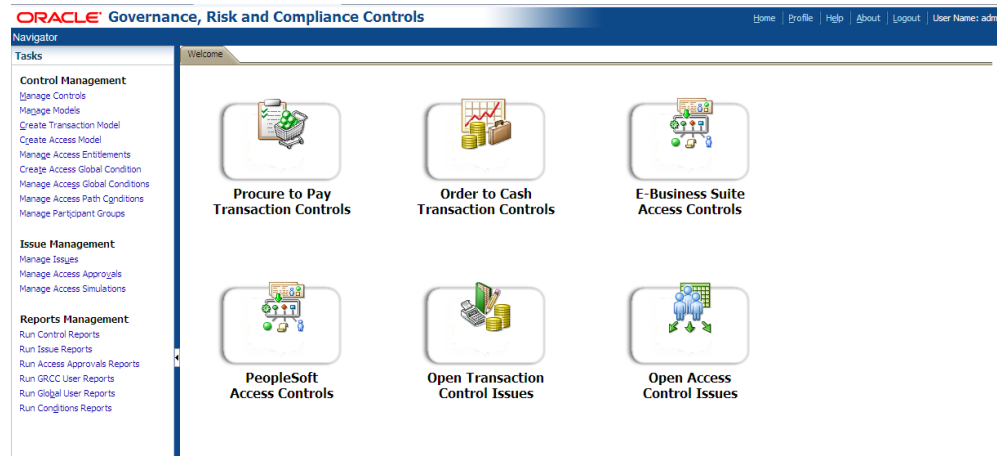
ORACLE Governance, Risk and Compliance Controls

Home | Profile | Help | About | Logout | User Name: adm

Navigator

Tasks

Control Management
Manage Controls
Manage Models
Create Transaction Model
Create Access Model
Manage Access Entitlements
Create Access Global Condition
Manage Access Global Conditions
Manage Access Path Conditions
Manage Participant Groups

Issue Management
Manage Issues
Manage Access Approvals
Manage Access Simulations

Reports Management
Run Control Reports
Run Issue Reports
Run Access Approvals Reports
Run GRCC User Reports
Run Global User Reports
Run Conditions Reports

Welcome

Procure to Pay
Transaction Controls

Order to Cash
Transaction Controls

E-Business Suite
Access Controls

PeopleSoft
Access Controls

Open Transaction
Control Issues

Open Access
Control Issues